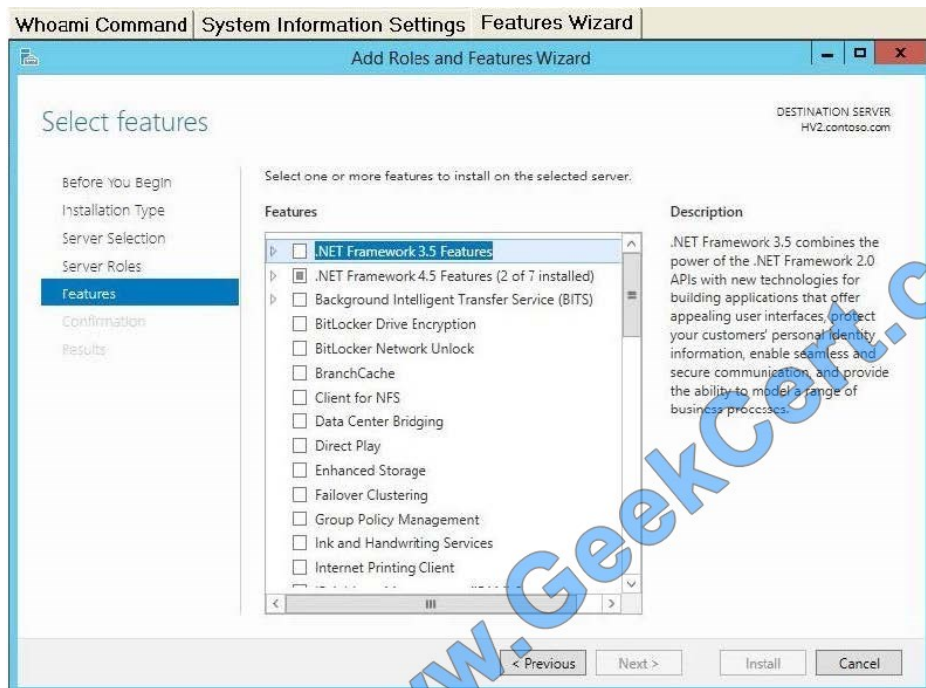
Whoami Command | System Information Settings | Features Wizard

Add Roles and Features Wizard

Select features

DESTINATION SERVER
HV2.contoso.com

Before You Begin
Installation Type
Server Selection
Server Roles
Features
Confirmation
Results

Select one or more features to install on the selected server.

Features

.NET Framework 3.5 Features
.NET Framework 4.5 Features (2 of 7 installed)
Background Intelligent Transfer Service (BITS)
BitLocker Drive Encryption
BitLocker Network Unlock
BranchCache
Client for NFS
Data Center Bridging
Direct Play
Enhanced Storage
Failover Clustering
Group Policy Management
Ink and Handwriting Services
Internet Printing Client
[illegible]

Description

.NET Framework 3.5 combines the power of the .NET Framework 2.0 APIs with new technologies for building applications that offer appealing user interfaces, protect your customers' personal identity information, enable seamless and secure communication, and provide the ability to model a range of business processes.

www.GeekCert.c

< Previous Next > Install Cancel